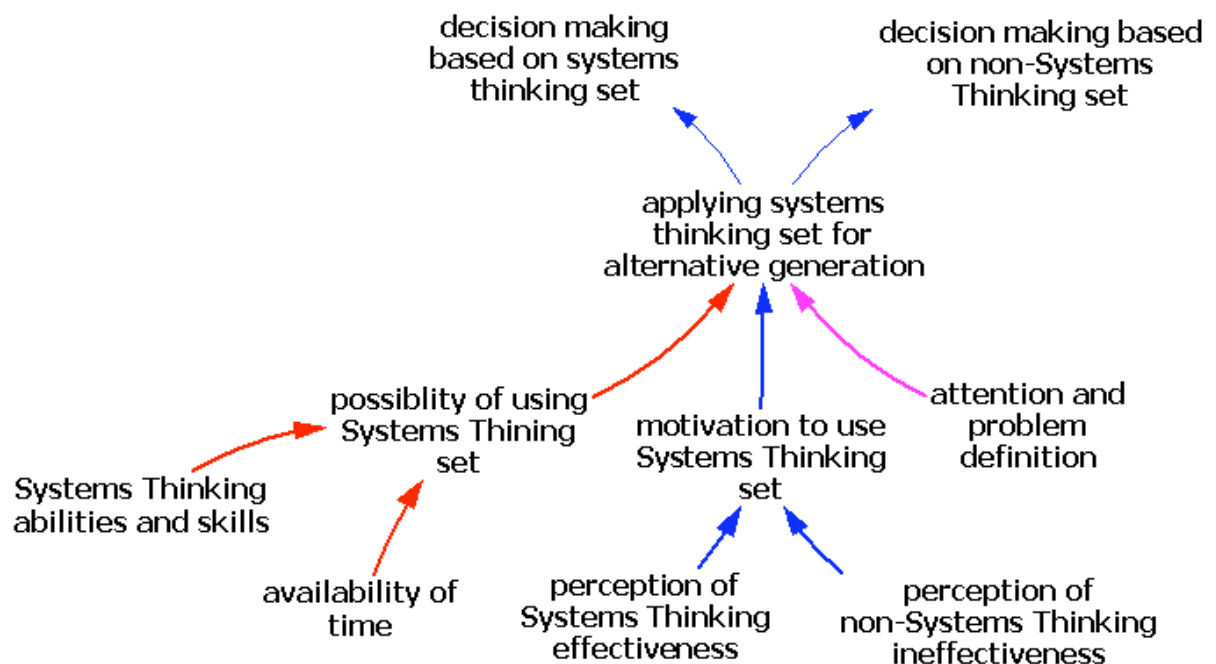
decision making based on systems thinking set

decision making based on non-Systems Thinking set

applying systems thinking set for alternative generation

possiblity of using Systems Thining set

motivation to use Systems Thinking set

attention and problem definition

Systems Thinking abilities and skills

availability of time

perception of Systems Thinking effectiveness

perception of non-Systems Thinking ineffectiveness